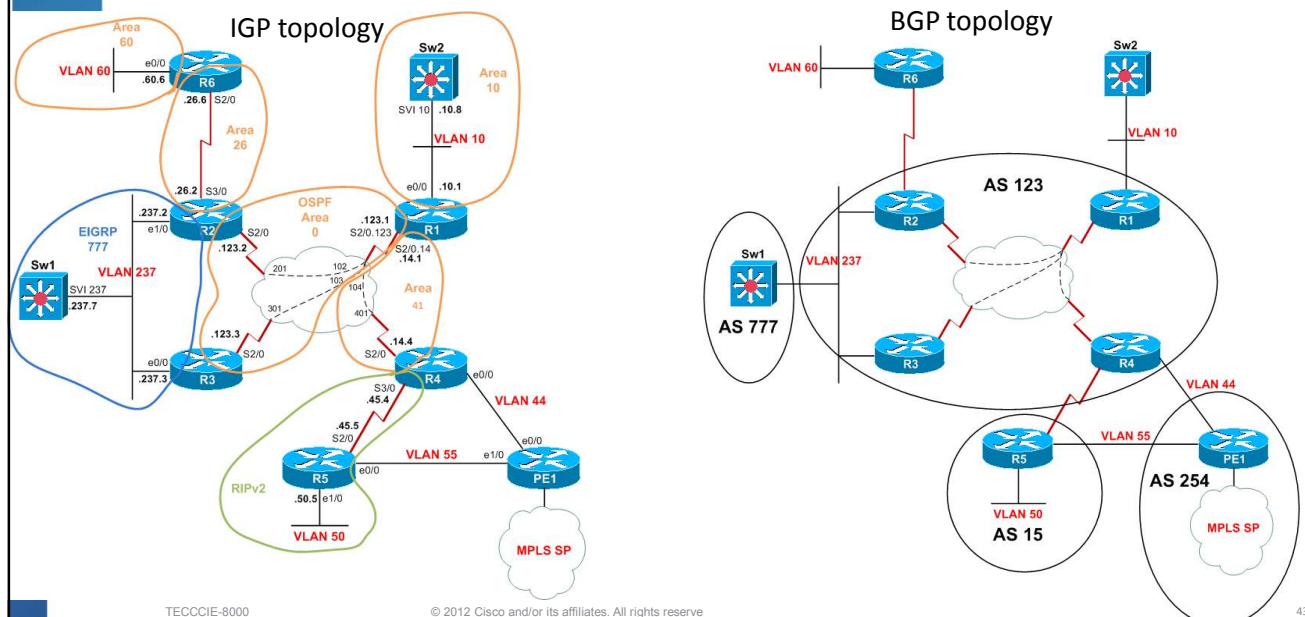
IGP topology

Area 60
VLAN 60
e0/0
.60.6
R6
.26.6 S2/0
Area 26
.26.2 S3/0

Sw2
SVI 10 .10.8
Area 10
VLAN 10
e0/0 .10.1

EIGRP 777
.237.2
e1/0
R2
S2/0
.123.2
OSPF Area 0
.123.1
S2/0.123
R1
S2/0.14
.14.1
201
102
103
104
301
401
Area 41

Sw1
SVI 237
.237.7
VLAN 237
.123.3
S2/0
e0/0
.237.3
R3

S2/0
.14.4
R4
e0/0
S3/0
.45.4
.45.5
S2/0
VLAN 44
R5
e0/0
VLAN 55
e1/0
e0/0
PE1
RIPv2
.50.5 e1/0
VLAN 50
MPLS SP

BGP topology

VLAN 60
R6
Sw2
VLAN 10
AS 123
R2
R1
Sw1
AS 777
VLAN 237
R3
R4
VLAN 44
VLAN 55
R5
PE1
AS 254
VLAN 50
AS 15
MPLS SP

TECCCIE-8000
© 2012 Cisco and/or its affiliates. All rights reserve
43